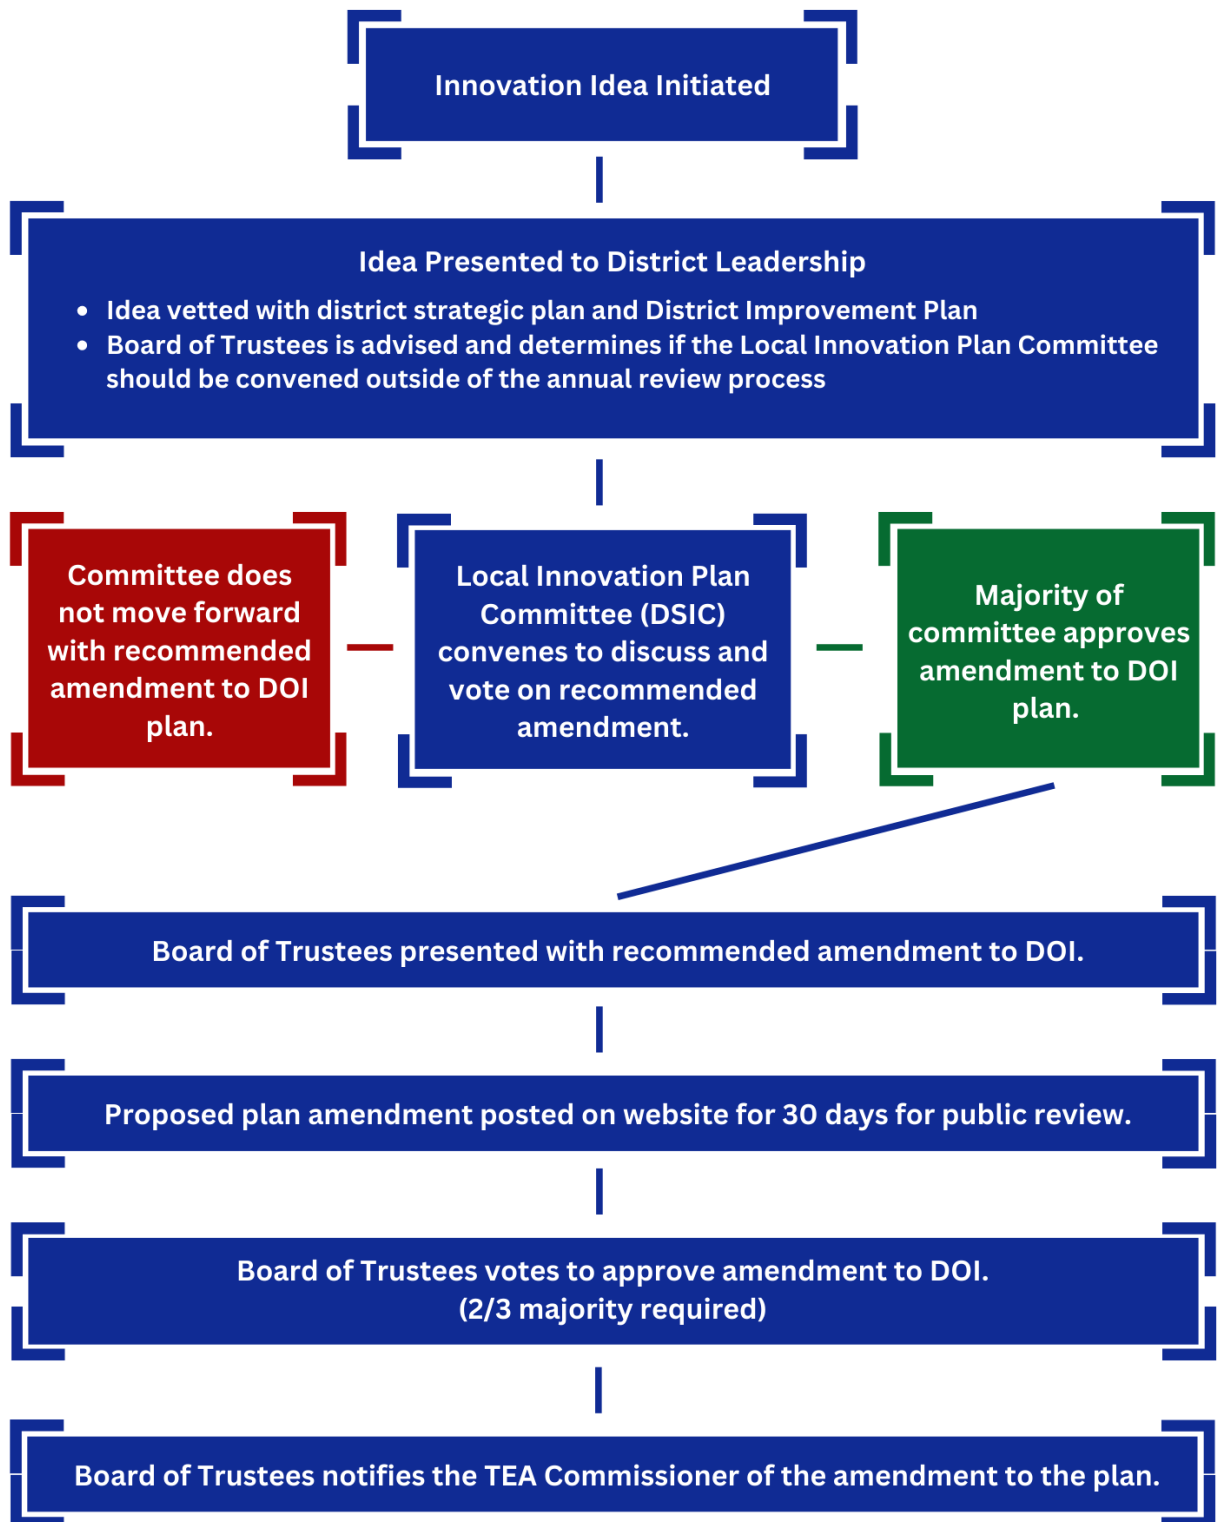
Innovation Idea Initiated

Idea Presented to District Leadership

- Idea vetted with district strategic plan and District Improvement Plan
- Board of Trustees is advised and determines if the Local Innovation Plan Committee should be convened outside of the annual review process

Committee does not move forward with recommended amendment to DOI plan.

Local Innovation Plan Committee (DSIC) convenes to discuss and vote on recommended amendment.

Majority of committee approves amendment to DOI plan.

Board of Trustees presented with recommended amendment to DOI.

Proposed plan amendment posted on website for 30 days for public review.

Board of Trustees votes to approve amendment to DOI. (2/3 majority required)

Board of Trustees notifies the TEA Commissioner of the amendment to the plan.